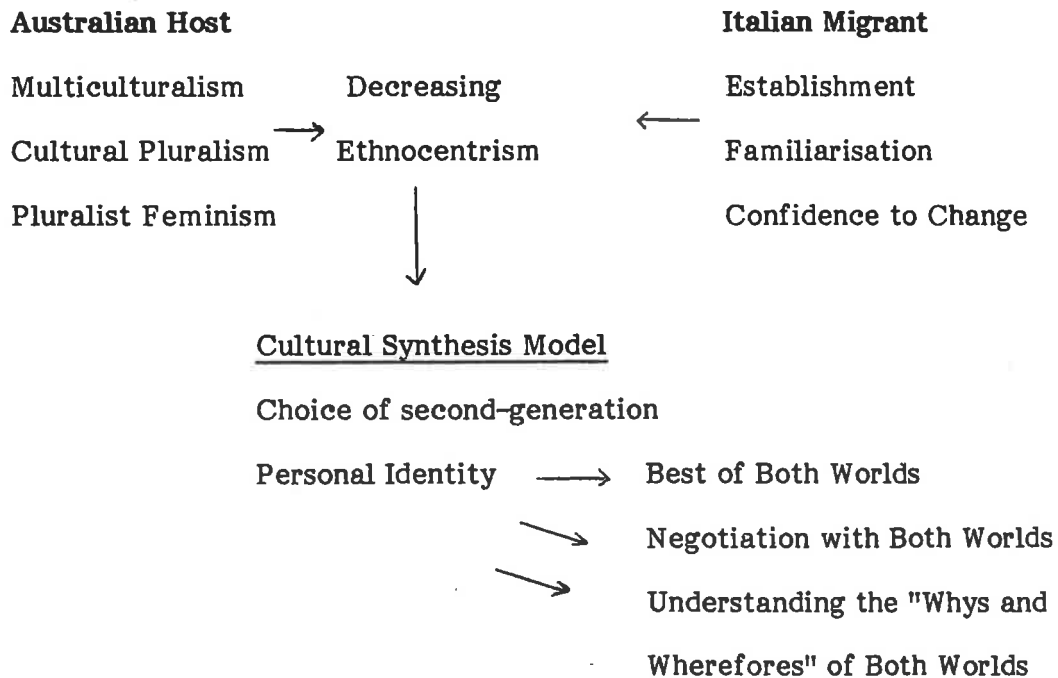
**Australian Host**

Multiculturalism

Cultural Pluralism

Pluralist Feminism

Decreasing

Ethnocentrism

**Italian Migrant**

Establishment

Familiarisation

Confidence to Change

Cultural Synthesis Model

Choice of second-generation

Personal Identity

Best of Both Worlds

Negotiation with Both Worlds

Understanding the "Whys and Wherefores" of Both Worlds